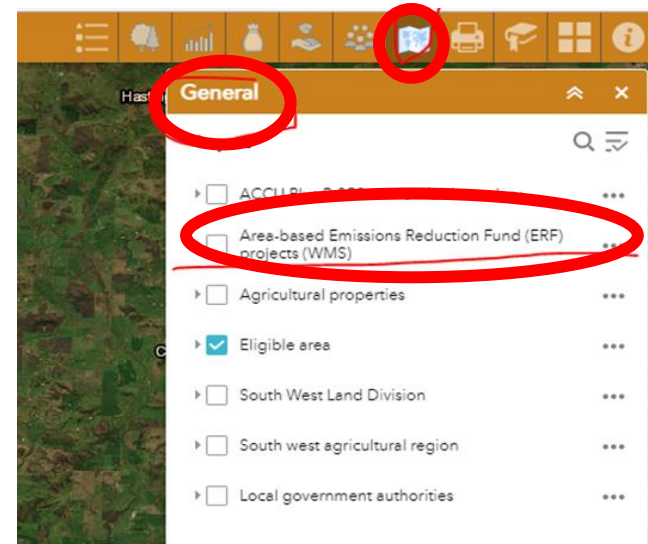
Hast

General

ACCU Plus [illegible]

Area-based Emissions Reduction Fund (ERF) projects (WMS)

Agricultural properties

Eligible area

South West Land Division

South west agricultural region

Local government authorities